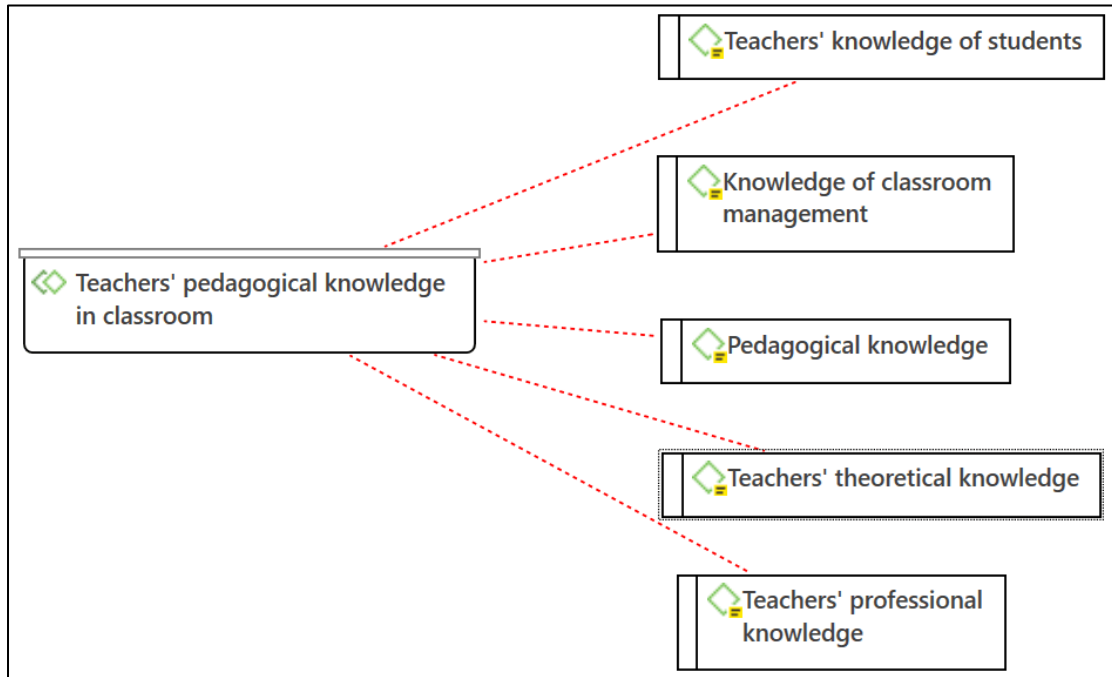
Teachers' pedagogical knowledge in classroom

Teachers' knowledge of students

Knowledge of classroom management

Pedagogical knowledge

Teachers' theoretical knowledge

Teachers' professional knowledge